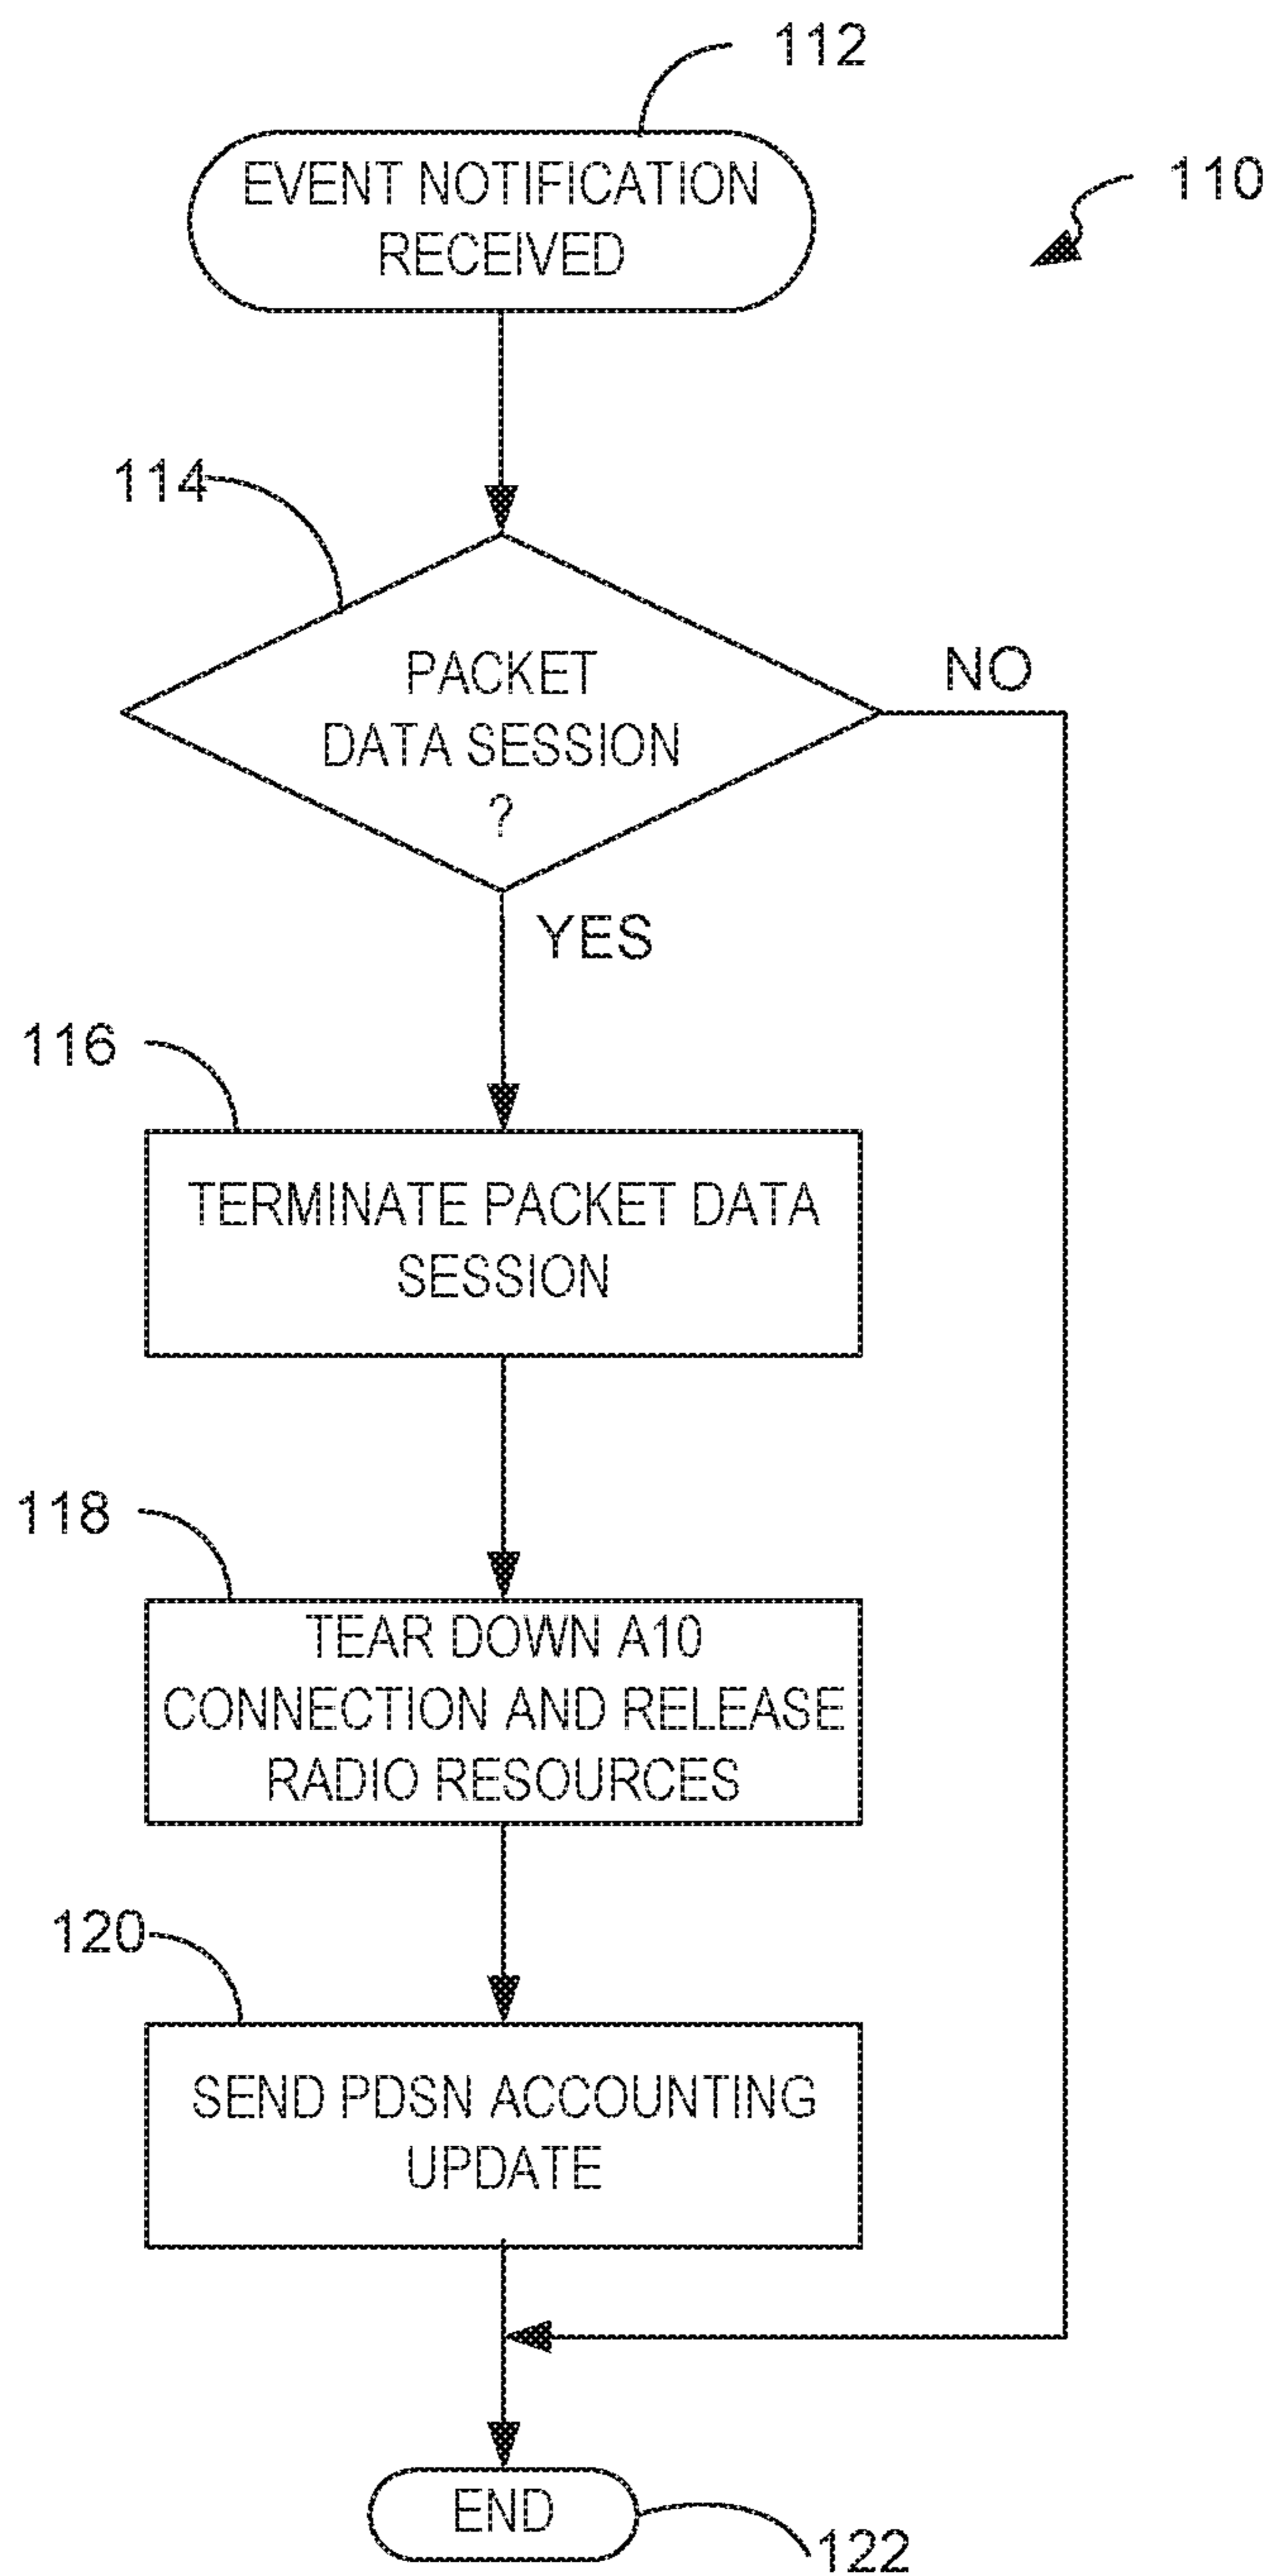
112

EVENT NOTIFICATION RECEIVED

110

114

PACKET DATA SESSION ?

NO

YES

116

TERMINATE PACKET DATA SESSION

118

TEAR DOWN A10 CONNECTION AND RELEASE RADIO RESOURCES

120

SEND PDSN ACCOUNTING UPDATE

END

122